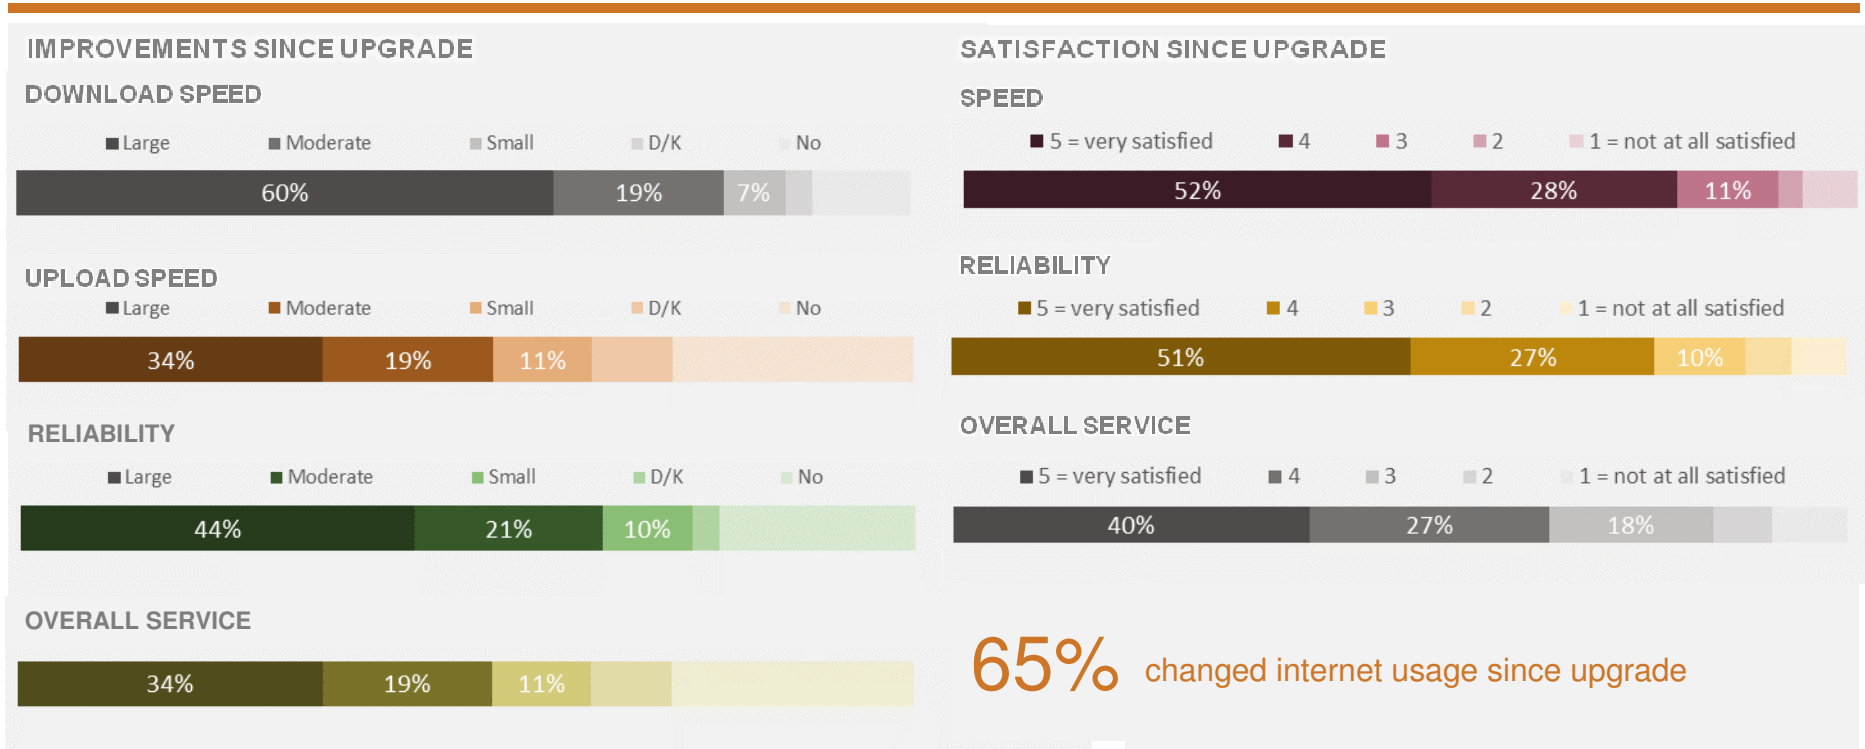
IMPROVEMENTS SINCE UPGRADE

DOWNLOAD SPEED

Large Moderate Small D/K No

60% 19% 7%

UPLOAD SPEED

Large Moderate Small D/K No

34% 19% 11%

RELIABILITY

Large Moderate Small D/K No

44% 21% 10%

OVERALL SERVICE

34% 19% 11%

SATISFACTION SINCE UPGRADE

SPEED

5 = very satisfied 4 3 2 1 = not at all satisfied

52% 28% 11%

RELIABILITY

5 = very satisfied 4 3 2 1 = not at all satisfied

51% 27% 10%

OVERALL SERVICE

5 = very satisfied 4 3 2 1 = not at all satisfied

40% 27% 18%

65% changed internet usage since upgrade